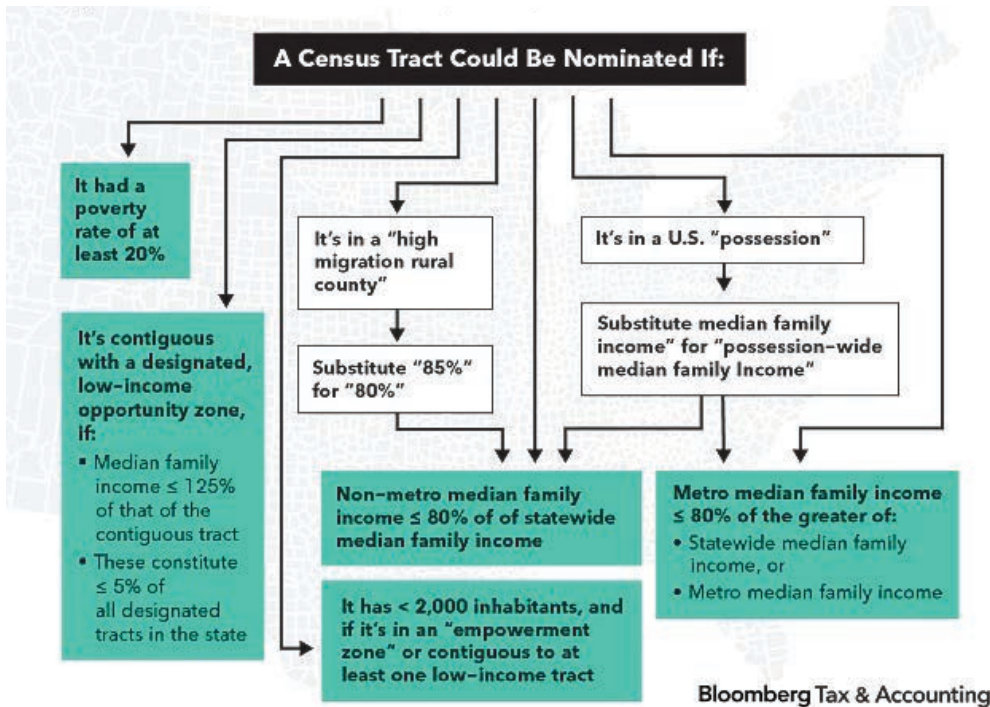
A Census Tract Could Be Nominated If:

It had a poverty rate of at least 20%

It's contiguous with a designated, low-income opportunity zone, if:

- Median family income ≤ 125% of that of the contiguous tract
- These constitute ≤ 5% of all designated tracts in the state

It's in a "high migration rural county"

Substitute "85%" for "80%"

It's in a U.S. "possession"

Substitute median family income" for "possession-wide median family Income"

Non-metro median family income ≤ 80% of of statewide median family income

Metro median family income ≤ 80% of the greater of:

- Statewide median family income, or
- Metro median family income

It has < 2,000 inhabitants, and if it's in an "empowerment zone" or contiguous to at least one low-income tract

Bloomberg Tax & Accounting